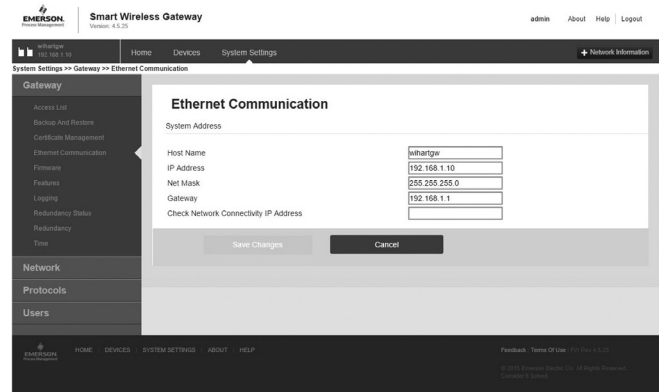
EMERSON. Process Management

Smart Wireless Gateway
Version: 4.5.25

admin About Help | Logout

wihartgw
192.168.1.10

Home Devices System Settings

+ Network Information

System Settings >> Gateway >> Ethernet Communication

Gateway
Access List
Backup And Restore
Certificate Management
Ethernet Communication
Firmware
Features
Logging
Redundancy Status
Redundancy
Time

Network
Protocols
Users

Ethernet Communication

System Address

| | |
|---|---|
| Host Name | wihartgw |
| IP Address | 192.168.1.10 |
| Net Mask | 255.255.255.0 |
| Gateway | 192.168.1.1 |
| Check Network Connectivity IP Address | |

Save Changes Cancel

EMERSON. Process Management

HOME | DEVICES | SYSTEM SETTINGS | ABOUT | HELP

Feedback | Terms Of Use | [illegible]

© 2015 Emerson Electric Co. All Rights Reserved. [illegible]